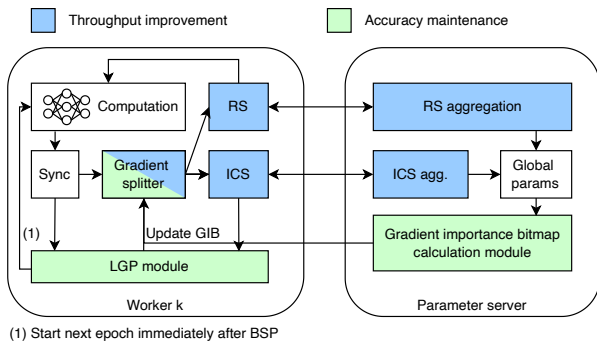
Throughput improvement

Accuracy maintenance

Computation

RS

RS aggregation

Sync

Gradient splitter

ICS

ICS agg.

Global params

(1)

Update GIB

Gradient importance bitmap calculation module

LGP module

Worker k

Parameter server

(1) Start next epoch immediately after BSP